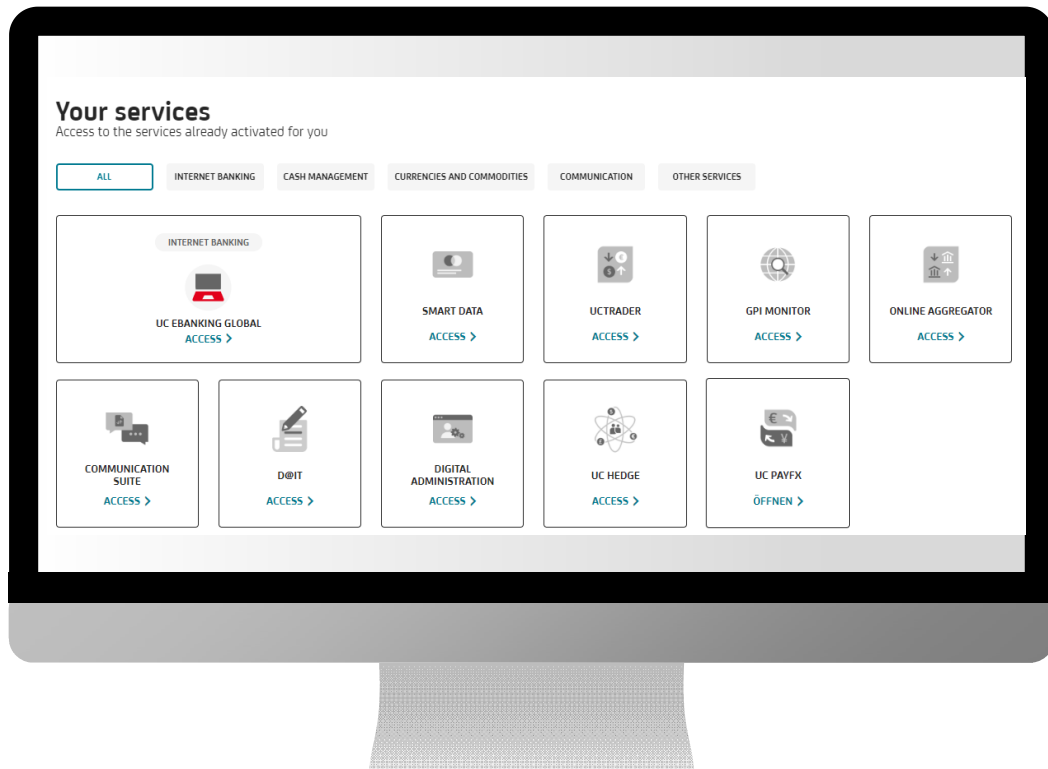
Your services
Access to the services already activated for you

ALL
INTERNET BANKING
CASH MANAGEMENT
CURRENCIES AND COMMODITIES
COMMUNICATION
OTHER SERVICES

INTERNET BANKING
UC EBANKING GLOBAL
ACCESS >

SMART DATA
ACCESS >

UCTRADER
ACCESS >

GPI MONITOR
ACCESS >

ONLINE AGGREGATOR
ACCESS >

COMMUNICATION SUITE
ACCESS >

D@IT
ACCESS >

DIGITAL ADMINISTRATION
ACCESS >

UC HEDGE
ACCESS >

UC PAYFX
ÖFFNEN >